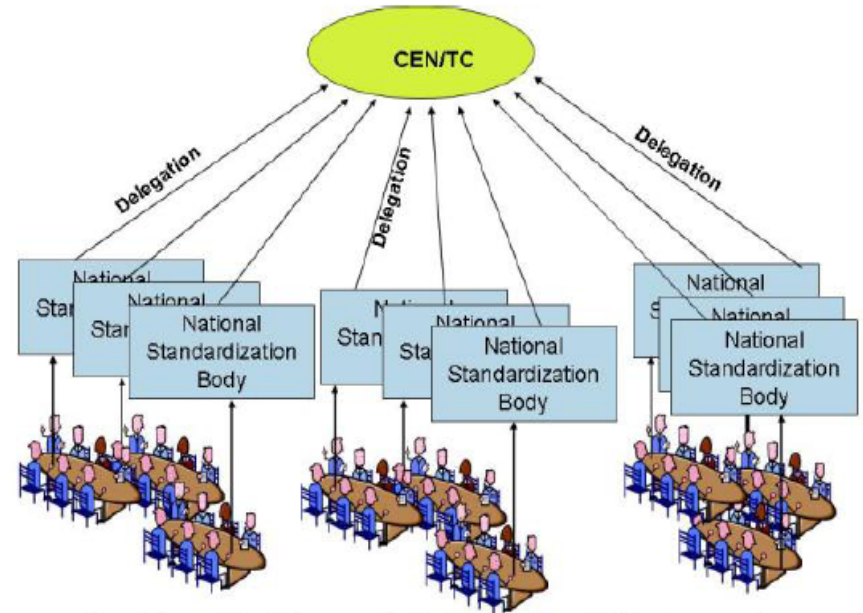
CEN/TC

Delegation

Delegation

Delegation

National Stan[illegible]

National Stan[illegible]

National Standardization Body

Nati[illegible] Stan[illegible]

National Sta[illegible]

National Standardization Body

National S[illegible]

National

National Standardization Body